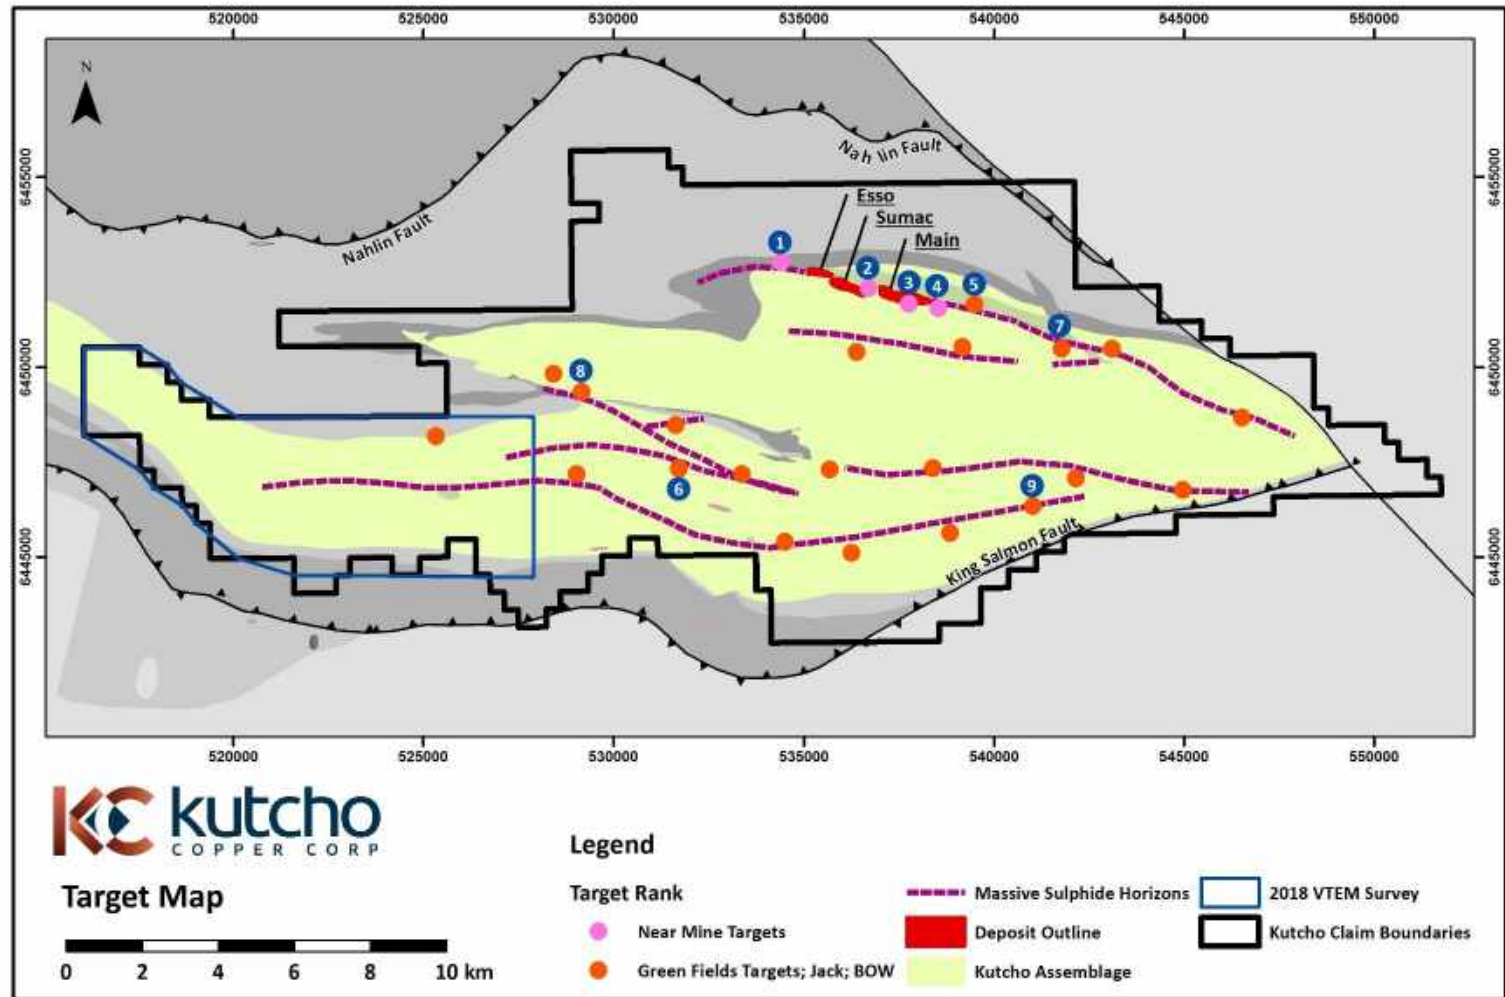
520000 525000 530000 535000 540000 545000 550000

N

6455000

6450000

6445000

Nahlin Fault

Nah lin Fault

Esso
Sumac
Main

1 2 3 4 5 7 8 6 9

King Salmon Fault

520000 525000 530000 535000 540000 545000 550000

KC kutcho
COPPER CORP

Target Map

0 2 4 6 8 10 km

Legend

Target Rank

Near Mine Targets

Green Fields Targets; Jack; BOW

Massive Sulphide Horizons

Deposit Outline

Kutcho Assemblage

2018 VTEM Survey

Kutcho Claim Boundaries